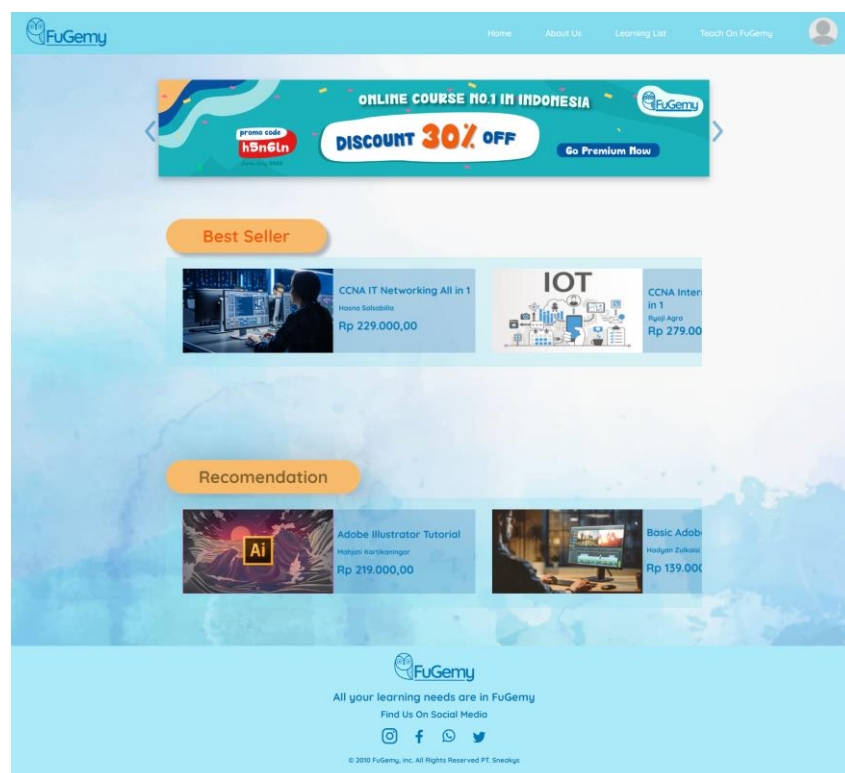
FuGemy

Home About Us Learning List Teach On FuGemy

ONLINE COURSE NO.1 IN INDONESIA

FuGemy

promo code
h5n6ln

DISCOUNT 30% OFF

Go Premium Now

Best Seller

CCNA IT Networking All in 1
Hasna Salsabilla
Rp 229.000,00

IOT

CCNA Inter
in 1
Ryoji Agra
Rp 279.00

Recomendation

Ai

Adobe Illustrator Tutorial
Mahjati Kartikaningar
Rp 219.000,00

Basic Adob
Hadyan Zulkaisi
Rp 139.00

FuGemy

All your learning needs are in FuGemy

Find Us On Social Media

© 2010 FuGemy, Inc. All Rights Reserved PT. Sneakys